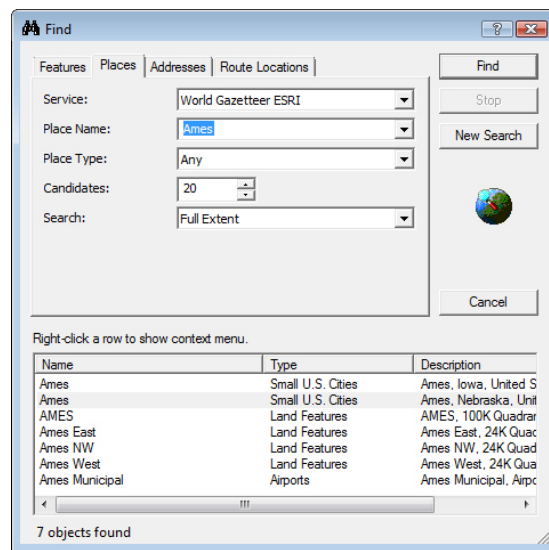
Find

? X

Features | Places | Addresses | Route Locations

Service: World Gazetteer ESRI

Place Name: Ames

Place Type: Any

Candidates: 20

Search: Full Extent

Find

Stop

New Search

Cancel

Right-click a row to show context menu.

| Name | Type | Description |
|---|---|---|
| Ames | Small U.S. Cities | Ames, Iowa, United S |
| Ames | Small U.S. Cities | Ames, Nebraska, Unit |
| AMES | Land Features | AMES, 100K Quadrar |
| Ames East | Land Features | Ames East, 24K Quac |
| Ames NW | Land Features | Ames NW, 24K Quad |
| Ames West | Land Features | Ames West, 24K Qua |
| Ames Municipal | Airports | Ames Municipal, Airpc |

7 objects found